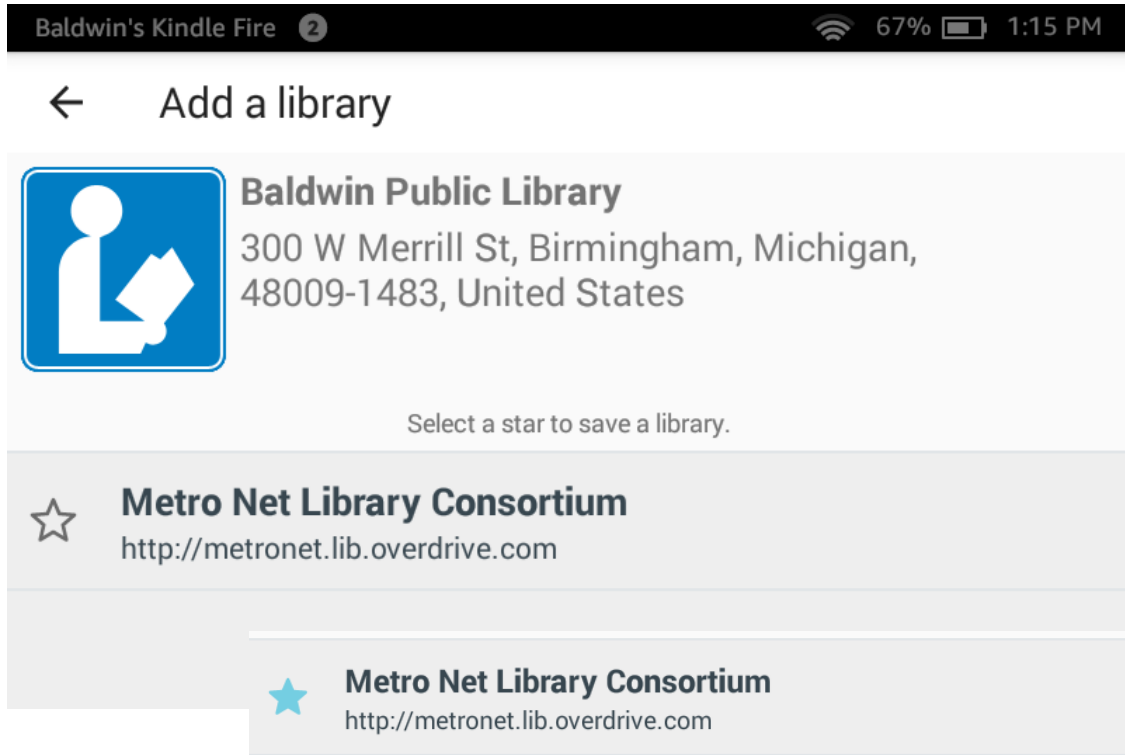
Baldwin's Kindle Fire 2 67% 1:15 PM

Add a library

Baldwin Public Library
300 W Merrill St, Birmingham, Michigan, 48009-1483, United States

Select a star to save a library.

Metro Net Library Consortium
http://metronet.lib.overdrive.com

Metro Net Library Consortium
http://metronet.lib.overdrive.com